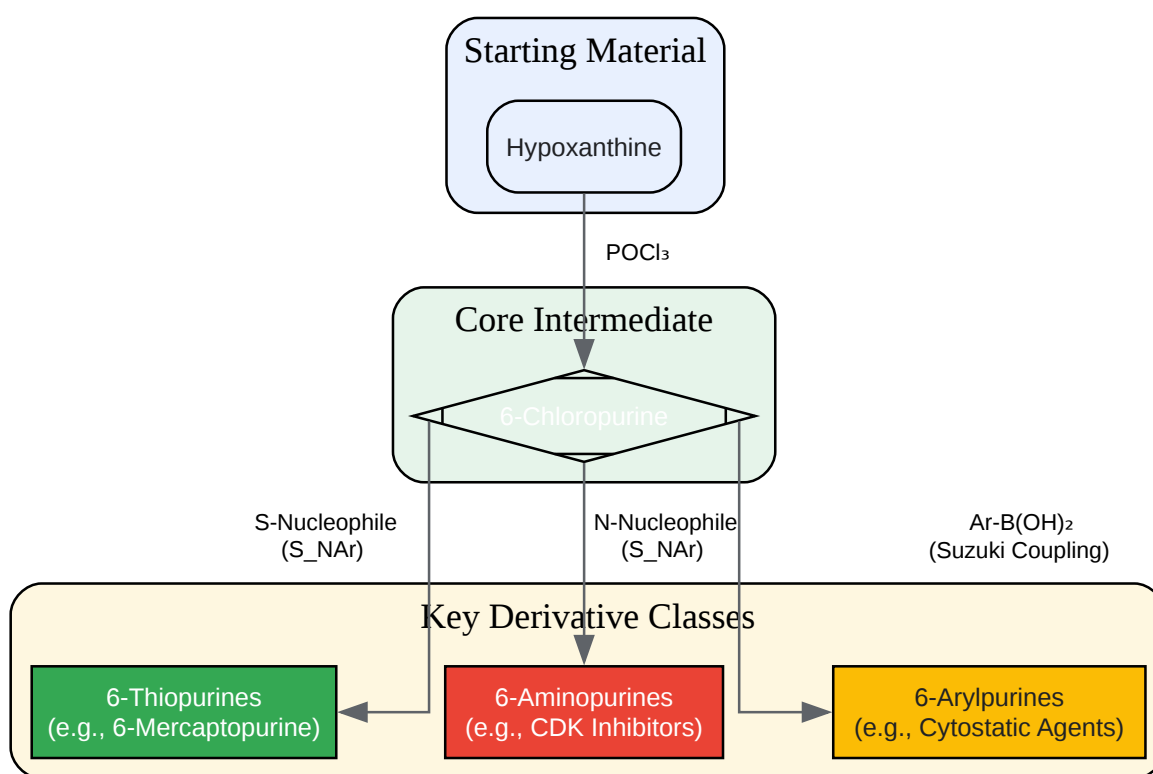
Starting Material

Hypoxanthine

$POCl_3$

Core Intermediate

6-Chloropurine

S-Nucleophile
(S_NAr)

N-Nucleophile
(S_NAr)

$Ar-B(OH)_2$
(Suzuki Coupling)

Key Derivative Classes

6-Thiopurines
(e.g., 6-Mercaptopurine)

6-Aminopurines
(e.g., CDK Inhibitors)

6-Arylpurines
(e.g., Cytostatic Agents)